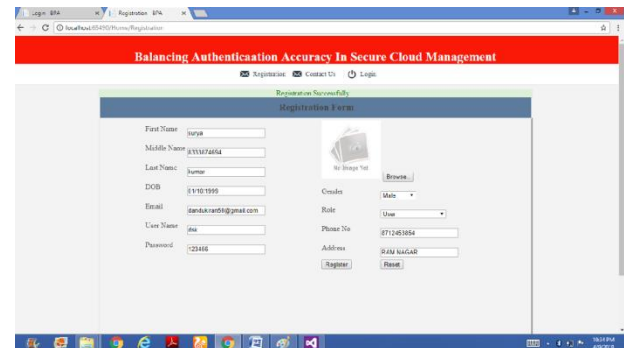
Login BFA | Registration BFA

localhost:65490/Home/Registration

Balancing Authenticaation Accuracy In Secure Cloud Management

Registration Contact Us Login

Registration Successfully

Registration Form

First Name surya

Middle Name 8333874654

Last Name kumar

DOB 11/10/1999

Email dandukuri58@gmail.com

User Name ds

Password 123456

No Image Yet

Browse...

Gender Male

Role User

Phone No 8712453654

Address RAM NAGAR

Register Reset

10:34 PM